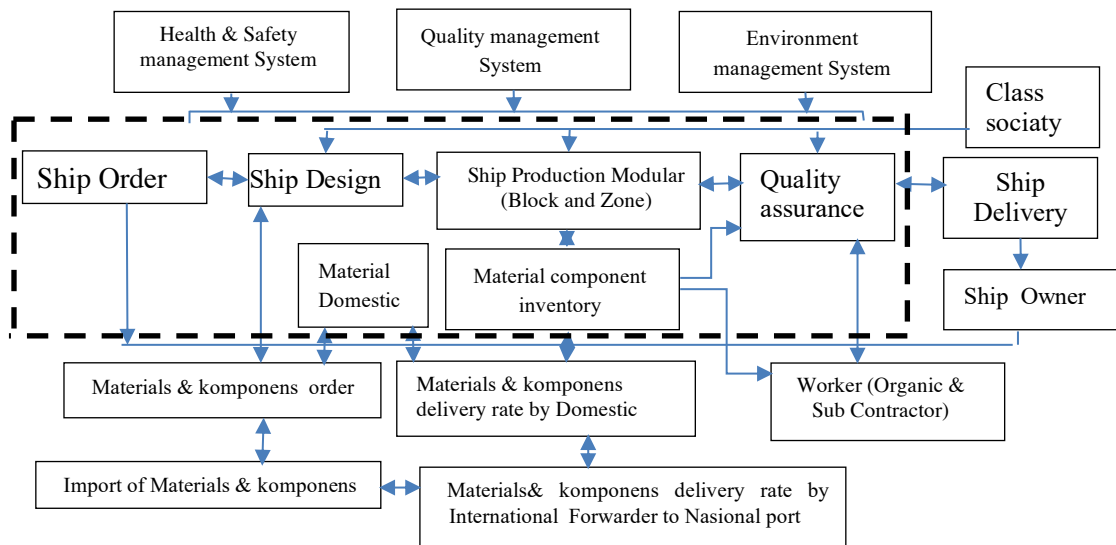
Health & Safety management System

Quality management System

Environment management System

Class sociaty

Ship Order

Ship Design

Ship Production Modular (Block and Zone)

Quality assurance

Ship Delivery

Material Domestic

Material component inventory

Ship Owner

Materials & komponens order

Materials & komponens delivery rate by Domestic

Worker (Organic & Sub Contractor)

Import of Materials & komponens

Materials& komponens delivery rate by International Forwarder to Nasional port